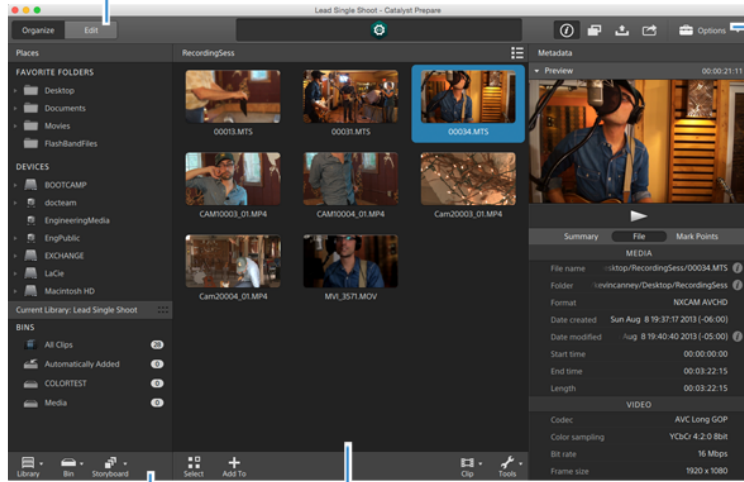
Lead Single Shoot - Catalyst Prepare

Organize
Edit

Options

Places

FAVORITE FOLDERS
Desktop
Documents
Movies
FlashBandFiles

DEVICES
BOOTCAMP
docteam
EngineeringMedia
EngPublic
EXCHANGE
LaCie
Macintosh HD

Current Library: Lead Single Shoot

BINS
All Clips 28
Automatically Added 0
COLORTEST 0
Media 0

Library
Bin
Storyboard

RecordingSess

00013.MTS
00031.MTS
00034.MTS
CAM10003_01.MP4
CAM10004_01.MP4
Cam20003_01.MP4
Cam20004_01.MP4
MVI_3571.MOV

Select
Add To
Clip
Tools

Metadata

Preview 00:00:21:11

Summary
File
Mark Points

MEDIA

| | |
|---|---|
| File name | sktop/RecordingSess/00034.MTS |
| Folder | evincanney/Desktop/RecordingSess |
| Format | NXCAM AVCHD |
| Date created | Sun Aug 8 19:37:17 2013 (-06:00) |
| Date modified | Aug 8 19:40:40 2013 (-05:00) |
| Start time | 00:00:00:00 |
| End time | 00:03:22:15 |
| Length | 00:03:22:15 |

VIDEO

| | |
|---|---|
| Codec | AVC Long GOP |
| Color sampling | YCbCr 4:2:0 8bit |
| Bit rate | 16 Mbps |
| Frame size | 1920 x 1080 |